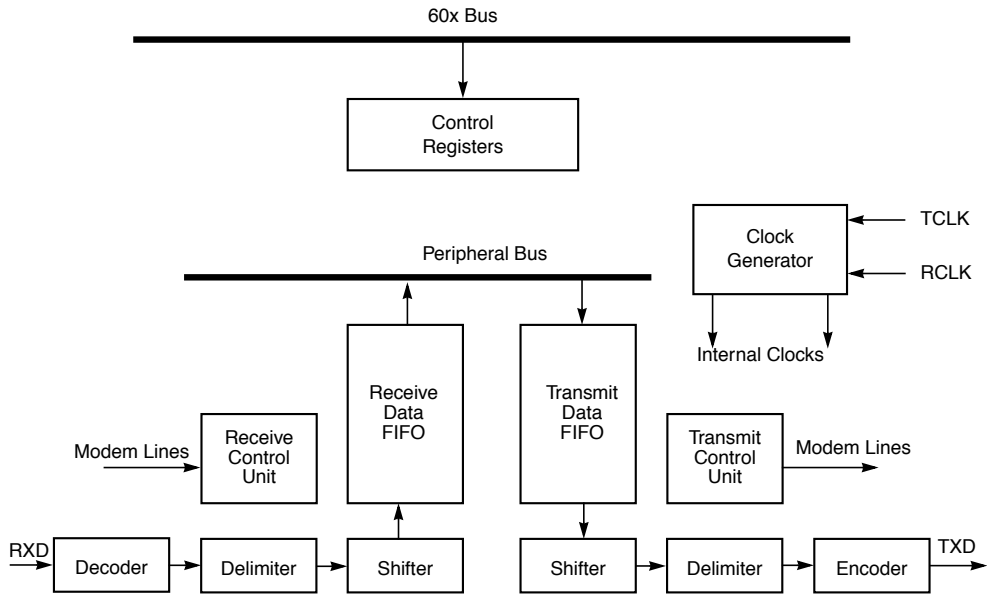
60x Bus

Control Registers

Clock Generator

TCLK

RCLK

Peripheral Bus

Internal Clocks

Receive Data FIFO

Transmit Data FIFO

Modem Lines

Receive Control Unit

Transmit Control Unit

Modem Lines

RXD

Decoder

Delimiter

Shifter

Shifter

Delimiter

Encoder

TXD